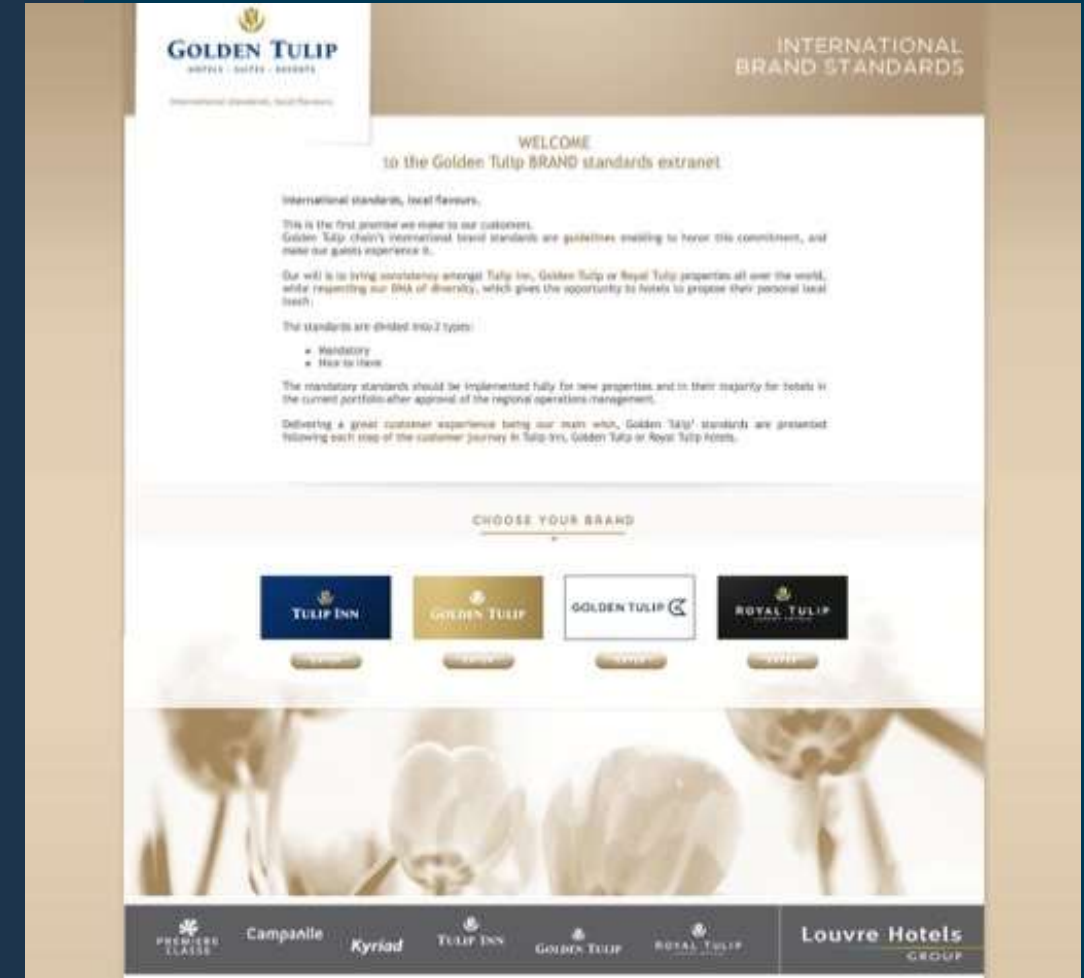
GOLDEN TULIP
HOTELS · SUITES · RESORTS
International standards, local flavours

INTERNATIONAL
BRAND STANDARDS

WELCOME
to the Golden Tulip BRAND standards extranet

International standards, local flavours.

This is the first promise we make to our customers.
Golden Tulip chain's international brand standards are guidelines enabling to honor this commitment, and make our guests experience it.

Our will is to bring consistency amongst Tulip Inn, Golden Tulip or Royal Tulip properties all over the world, while respecting our DNA of diversity, which gives the opportunity to hotels to propose their personal local touch.

The standards are divided into 2 types:

- Mandatory
- Nice to Have

The mandatory standards should be implemented fully for new properties and in their majority for hotels in the current portfolio after approval of the regional operations management.

Delivering a great customer experience being our main wish, Golden Tulip' standards are presented following each step of the customer journey in Tulip Inn, Golden Tulip or Royal Tulip hotels.

CHOOSE YOUR BRAND

TULIP INN
GOLDEN TULIP
GOLDEN TULIP
ROYAL TULIP

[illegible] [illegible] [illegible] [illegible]

PREMIERE CLASSE
Campanile
Kyriad
TULIP INN
GOLDEN TULIP
ROYAL TULIP
Louvre Hotels
GROUP